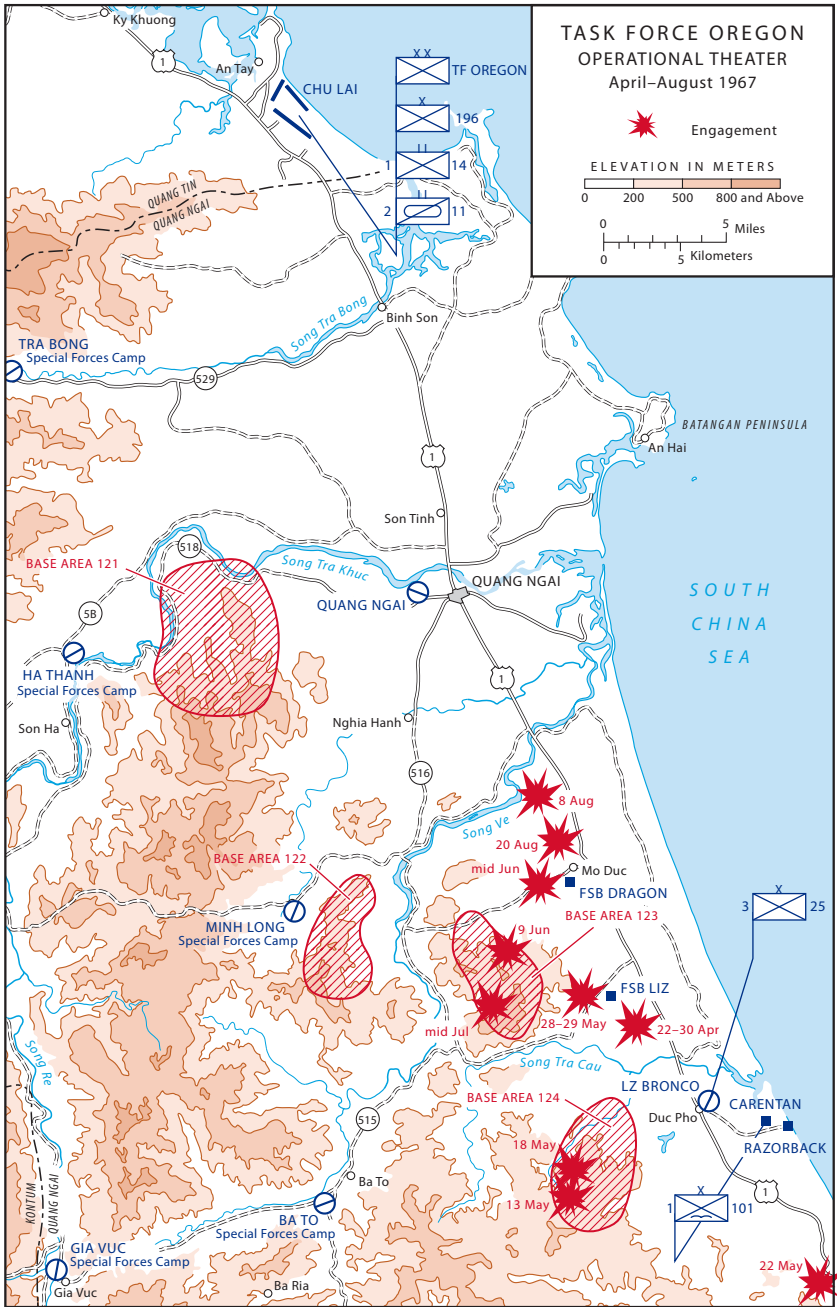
TASK FORCE OREGON
OPERATIONAL THEATER
April–August 1967

Engagement

ELEVATION IN METERS
0 200 500 800 and Above

0 5 Miles
0 5 Kilometers

Ky Khuong
1
An Tay
CHU LAI
XX TF OREGON
X 196
1 II 14
2 II 11
QUANG TIN
QUANG NGAI
Binh Son
Song Tra Bong
TRA BONG
Special Forces Camp
529
BATANGAN PENINSULA
An Hai
1
Son Tinh
518
BASE AREA 121
Song Tra Khuc
QUANG NGAI
QUANG NGAI
5B
HA THANH
Special Forces Camp
SOUTH
CHINA
SEA
1
Son Ha
Nghia Hanh
516
8 Aug
Song Ve
20 Aug
Mo Duc
mid Jun
FSB DRAGON
BASE AREA 122
MINH LONG
Special Forces Camp
9 Jun
BASE AREA 123
3 X 25
FSB LIZ
mid Jul
28–29 May
22–30 Apr
Song Re
Song Tra Cau
LZ BRONCO
BASE AREA 124
Duc Pho
CARENTAN
515
18 May
RAZORBACK
Ba To
13 May
1
X
1 101
KONTUM
QUANG NGAI
BA TO
Special Forces Camp
GIA VUC
Special Forces Camp
Gia Vuc
Ba Ria
22 May